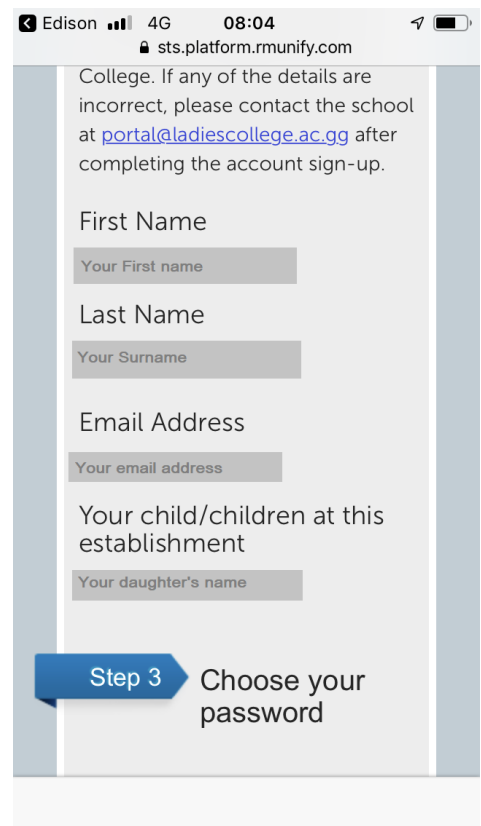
Edison 4G 08:04
sts.platform.rmunify.com

College. If any of the details are incorrect, please contact the school at portal@ladiescollege.ac.gg after completing the account sign-up.

First Name
Your First name

Last Name
Your Surname

Email Address
Your email address

Your child/children at this establishment
Your daughter's name

Step 3 Choose your password